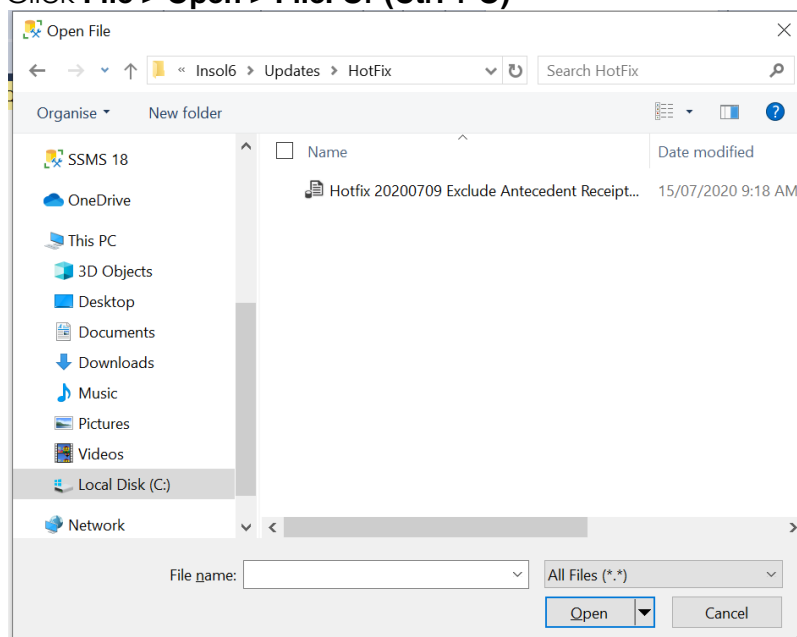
Click File > Open > File. Or (Ctrl + O)

Open File

« Insol6 > Updates > HotFix

Search HotFix

Organise ▾ New folder

SSMS 18
OneDrive
This PC
3D Objects
Desktop
Documents
Downloads
Music
Pictures
Videos
Local Disk (C:)
Network

Name
Date modified

Hotfix 20200709 Exclude Antecedent Receipt...
15/07/2020 9:18 AM

File name:
All Files (*.*)
Open
Cancel